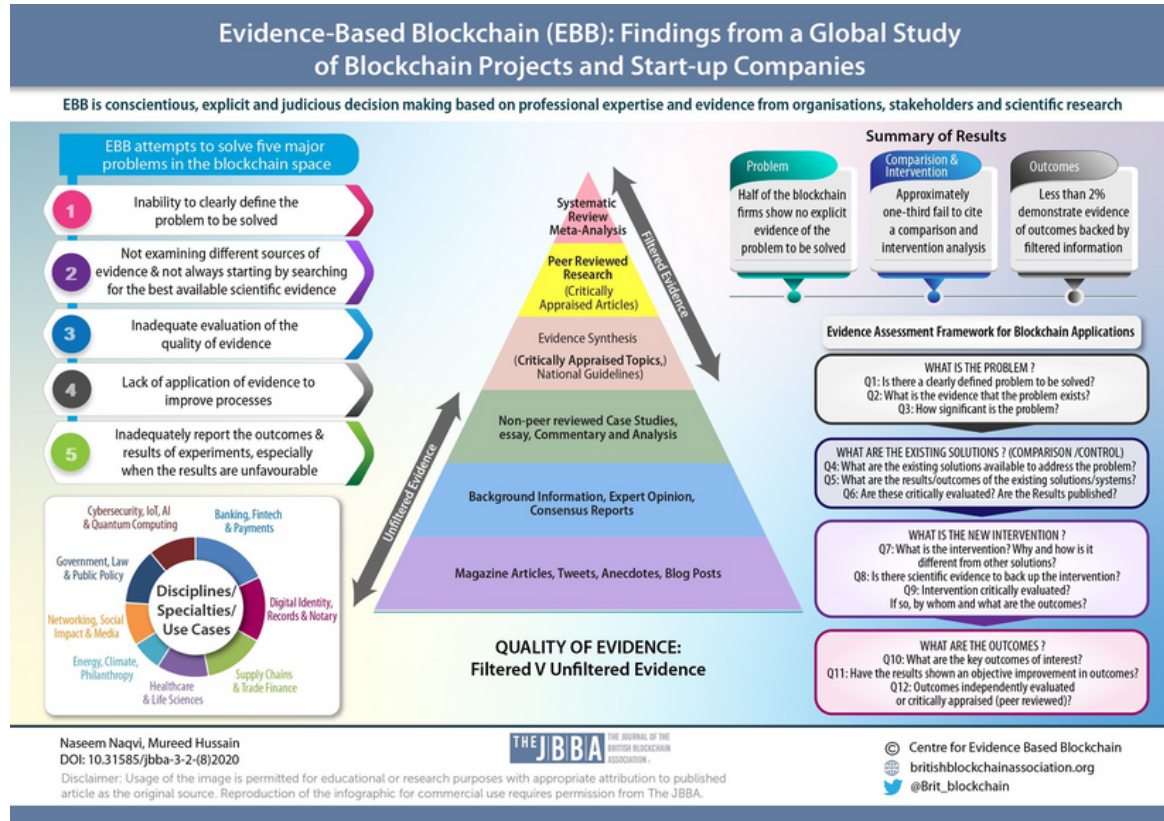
Evidence-Based Blockchain (EBB): Findings from a Global Study of Blockchain Projects and Start-up Companies

EBB is conscientious, explicit and judicious decision making based on professional expertise and evidence from organisations, stakeholders and scientific research

EBB attempts to solve five major problems in the blockchain space

1 Inability to clearly define the problem to be solved

2 Not examining different sources of evidence & not always starting by searching for the best available scientific evidence

3 Inadequate evaluation of the quality of evidence

4 Lack of application of evidence to improve processes

5 Inadequately report the outcomes & results of experiments, especially when the results are unfavourable

Cybersecurity, IoT, AI & Quantum Computing
Banking, Fintech & Payments
Government, Law & Public Policy
Disciplines/ Specialties/ Use Cases
Digital Identity, Records & Notary
Networking, Social Impact & Media
Energy, Climate, Philanthropy
Healthcare & Life Sciences
Supply Chains & Trade Finance

Systematic Review Meta-Analysis
Peer Reviewed Research (Critically Appraised Articles)
Evidence Synthesis (Critically Appraised Topics,) National Guidelines)
Non-peer reviewed Case Studies, essay, Commentary and Analysis
Background Information, Expert Opinion, Consensus Reports
Magazine Articles, Tweets, Anecdotes, Blog Posts
Filtered Evidence
Unfiltered Evidence

QUALITY OF EVIDENCE: Filtered V Unfiltered Evidence

Summary of Results

Problem
Half of the blockchain firms show no explicit evidence of the problem to be solved

Comparision & Intervention
Approximately one-third fail to cite a comparison and intervention analysis

Outcomes
Less than 2% demonstrate evidence of outcomes backed by filtered information

Evidence Assessment Framework for Blockchain Applications

WHAT IS THE PROBLEM ?
Q1: Is there a clearly defined problem to be solved?
Q2: What is the evidence that the problem exists?
Q3: How significant is the problem?

WHAT ARE THE EXISTING SOLUTIONS ? (COMPARISON /CONTROL)
Q4: What are the existing solutions available to address the problem?
Q5: What are the results/outcomes of the existing solutions/systems?
Q6: Are these critically evaluated? Are the Results published?

WHAT IS THE NEW INTERVENTION ?
Q7: What is the intervention? Why and how is it different from other solutions?
Q8: Is there scientific evidence to back up the intervention?
Q9: Intervention critically evaluated? If so, by whom and what are the outcomes?

WHAT ARE THE OUTCOMES ?
Q10: What are the key outcomes of interest?
Q11: Have the results shown an objective improvement in outcomes?
Q12: Outcomes independently evaluated or critically appraised (peer reviewed)?

Naseem Naqvi, Mureed Hussain
DOI: 10.31585/jbba-3-2-(8)2020

THE JBBA THE JOURNAL OF THE BRITISH BLOCKCHAIN ASSOCIATION

© Centre for Evidence Based Blockchain
britishblockchainassociation.org
@Brit_blockchain

Disclaimer: Usage of the image is permitted for educational or research purposes with appropriate attribution to published article as the original source. Reproduction of the infographic for commercial use requires permission from The JBBA.